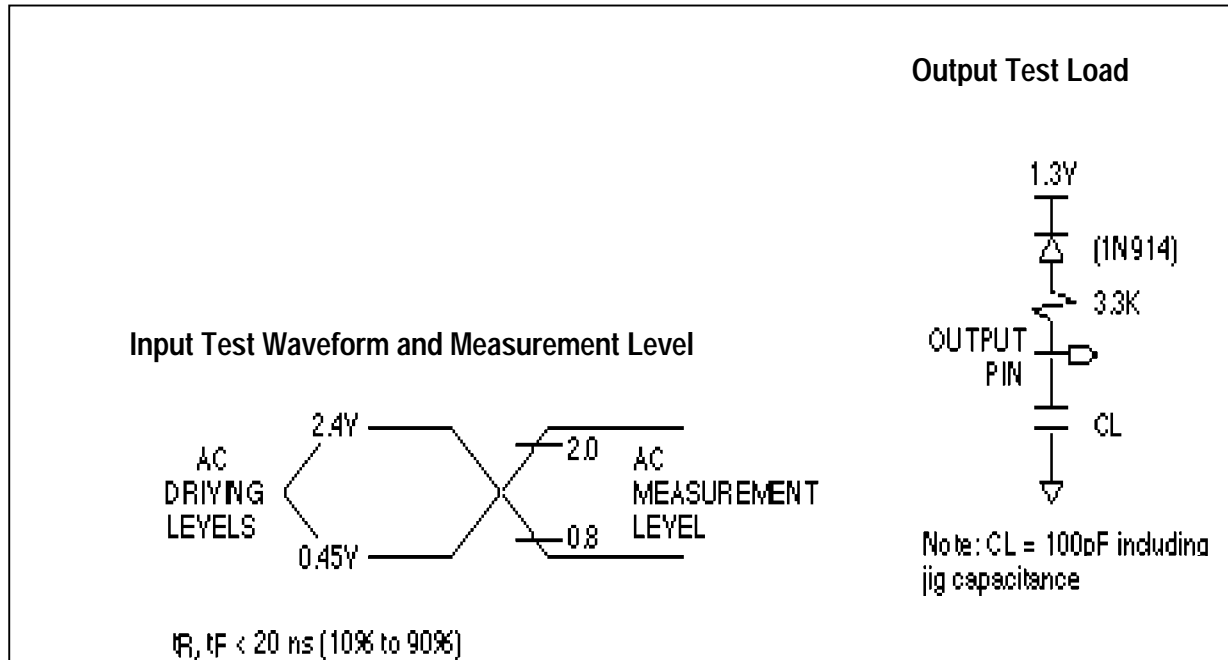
Output Test Load

1.3V

(1N914)

3.3K

OUTPUT PIN

CL

Note: CL = 100pF including jig capacitance

Input Test Waveform and Measurement Level

2.4V

AC DRIVING LEVELS

0.45V

2.0

0.8

AC MEASUREMENT LEVEL

tR, tF < 20 ns (10% to 90%)